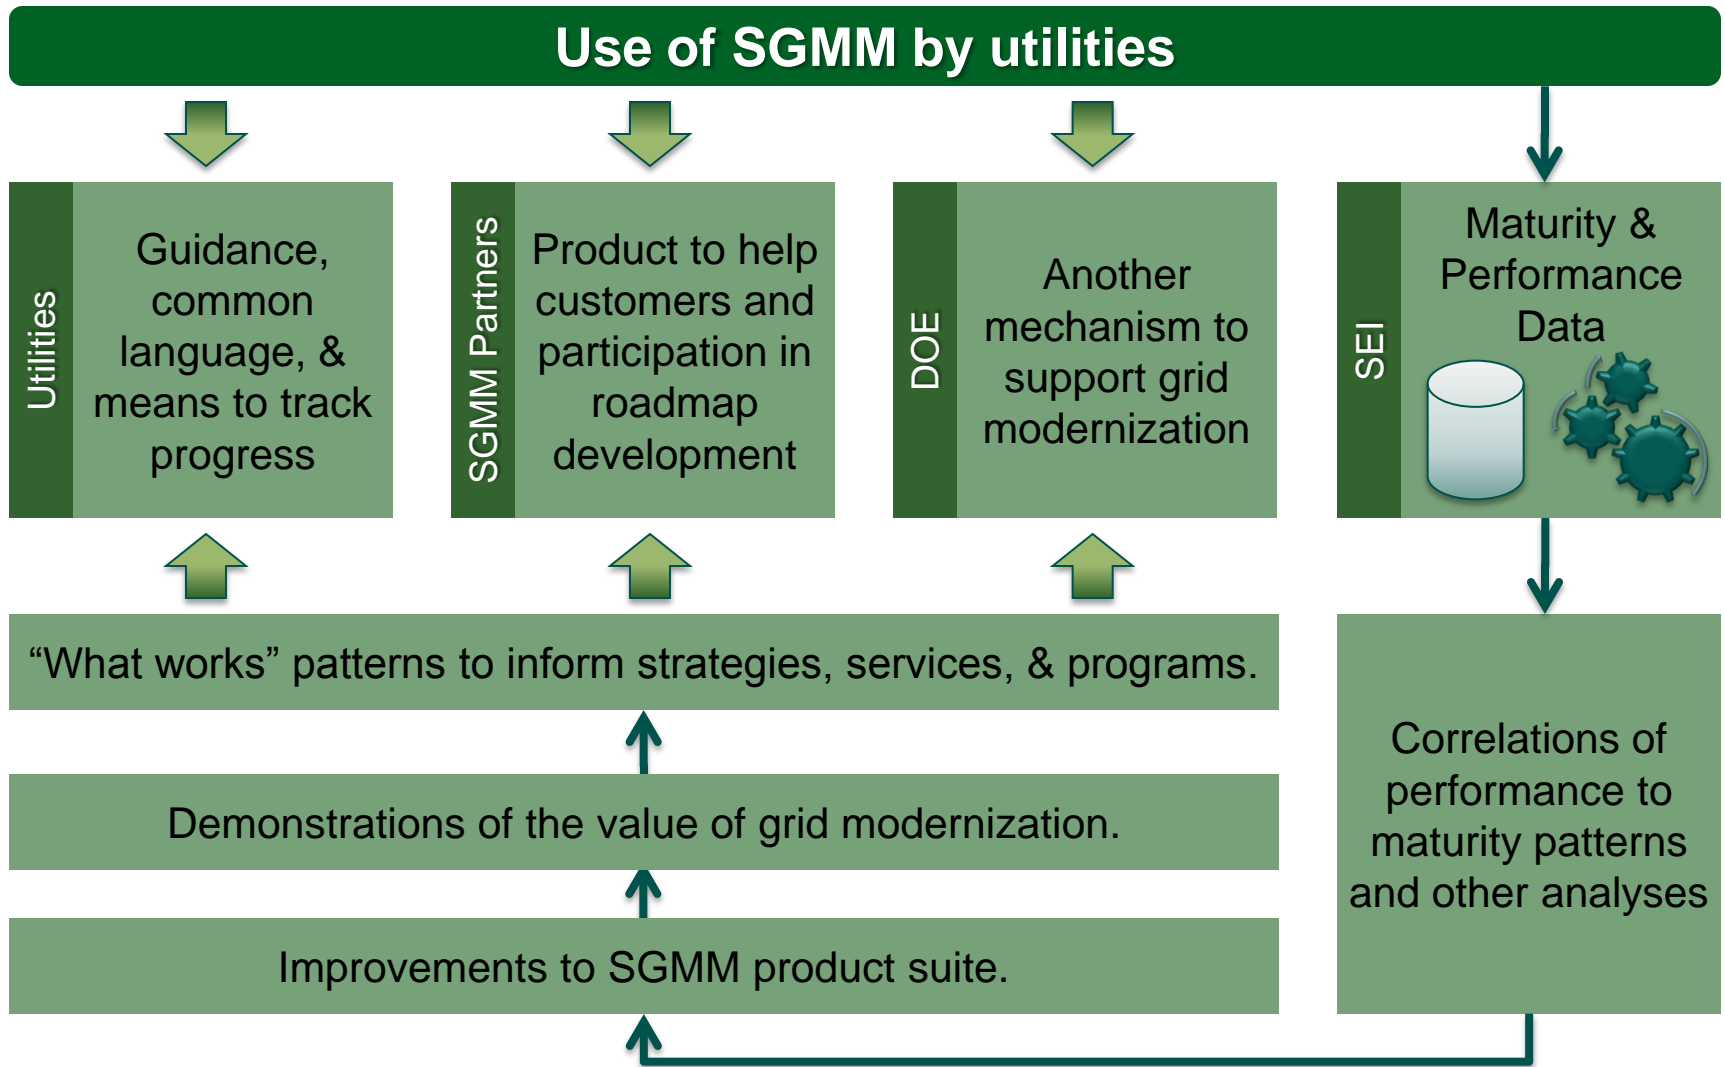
Use of SGMM by utilities

Utilities

Guidance, common language, & means to track progress

SGMM Partners

Product to help customers and participation in roadmap development

DOE

Another mechanism to support grid modernization

SEI

Maturity & Performance Data

“What works” patterns to inform strategies, services, & programs.

Demonstrations of the value of grid modernization.

Improvements to SGMM product suite.

Correlations of performance to maturity patterns and other analyses